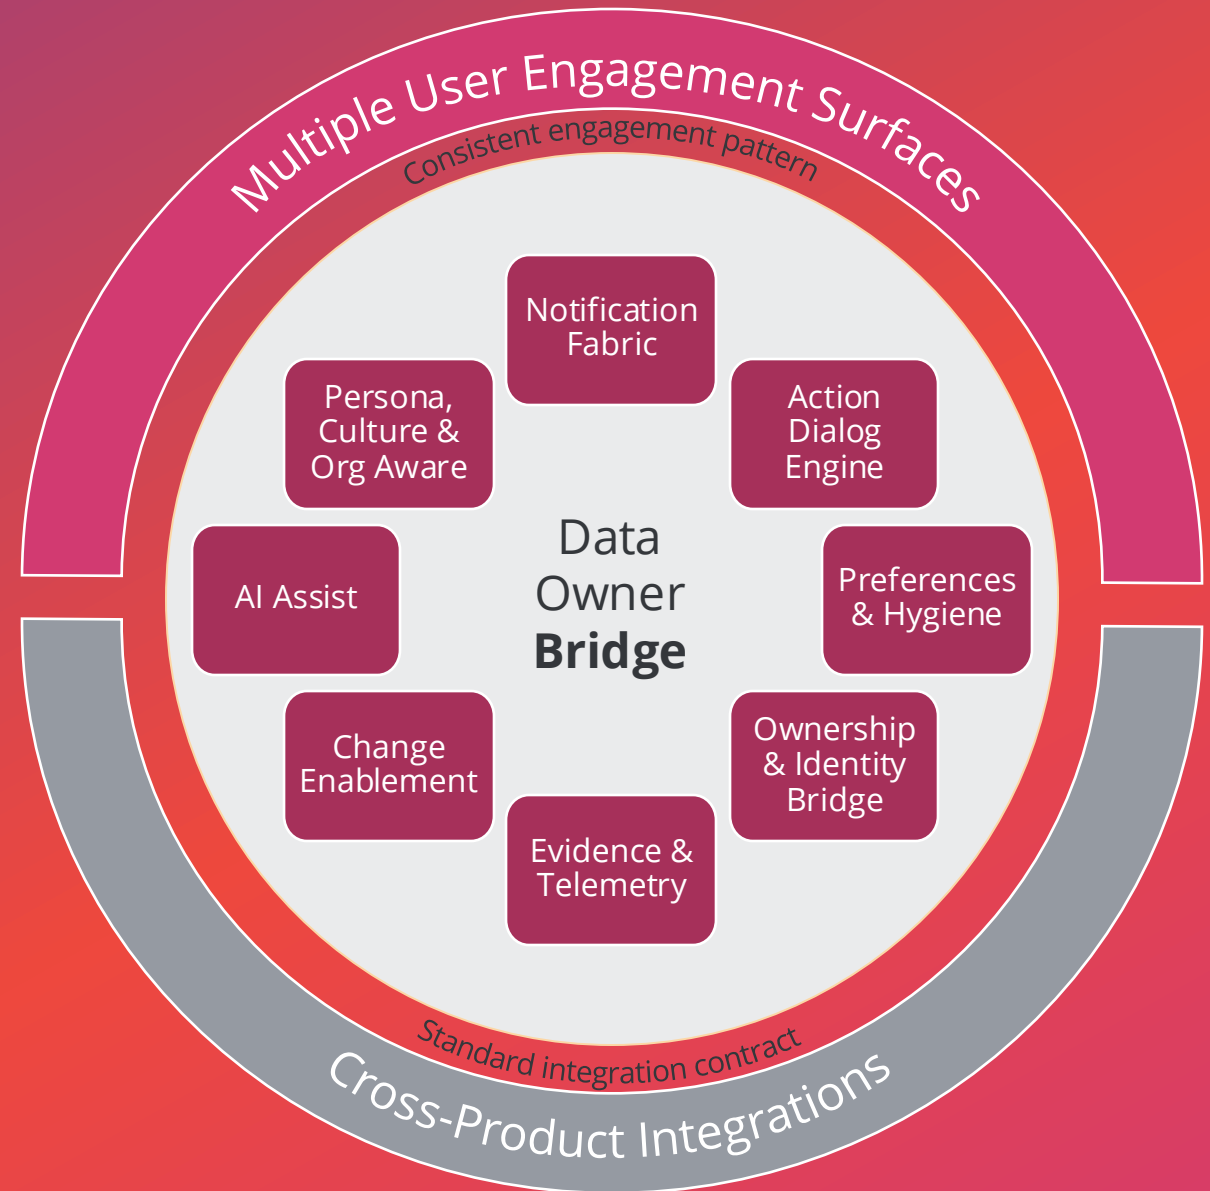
Multiple User Engagement Surfaces

Consistent engagement pattern

Notification Fabric

Persona, Culture & Org Aware

Action Dialog Engine

AI Assist

Data Owner **Bridge**

Preferences & Hygiene

Change Enablement

Ownership & Identity Bridge

Evidence & Telemetry

Standard integration contract

Cross-Product Integrations